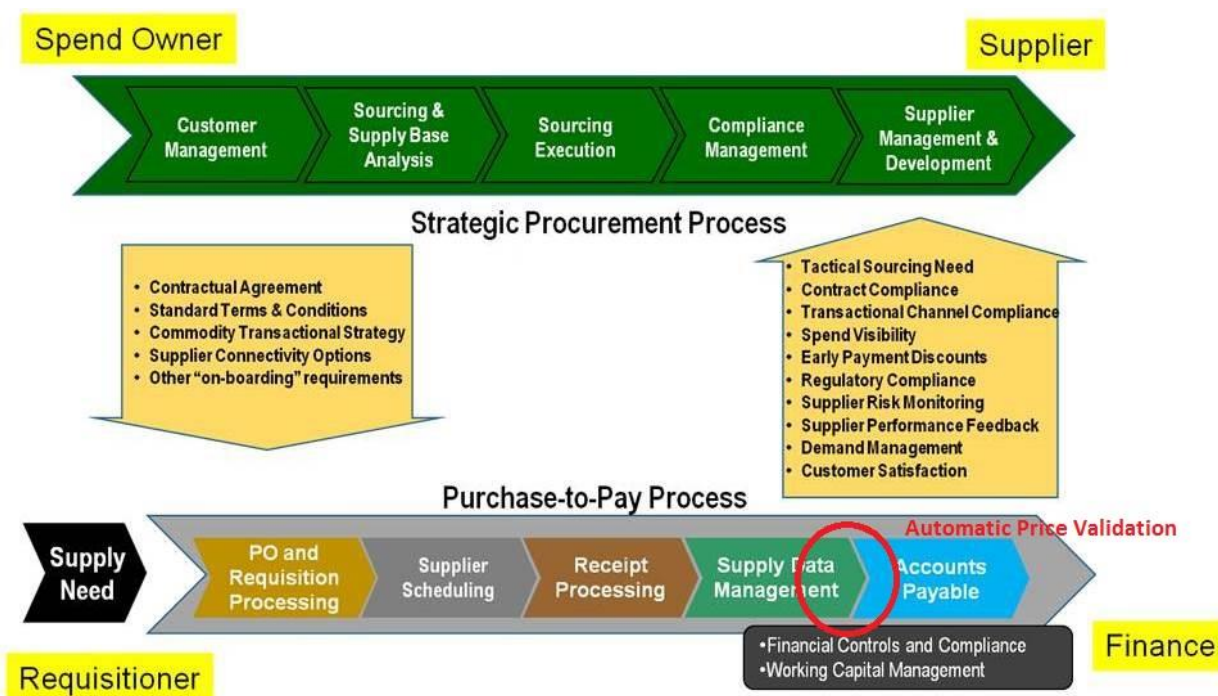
Spend Owner

Supplier

Customer Management

Sourcing & Supply Base Analysis

Sourcing Execution

Compliance Management

Supplier Management & Development

Strategic Procurement Process

- Contractual Agreement
- Standard Terms & Conditions
- Commodity Transactional Strategy
- Supplier Connectivity Options
- Other "on-boarding" requirements

- Tactical Sourcing Need
- Contract Compliance
- Transactional Channel Compliance
- Spend Visibility
- Early Payment Discounts
- Regulatory Compliance
- Supplier Risk Monitoring
- Supplier Performance Feedback
- Demand Management
- Customer Satisfaction

Purchase-to-Pay Process

Automatic Price Validation

Supply Need

PO and Requisition Processing

Supplier Scheduling

Receipt Processing

Supply Data Management

Accounts Payable

•Financial Controls and Compliance
•Working Capital Management

Finance

Requisitioner